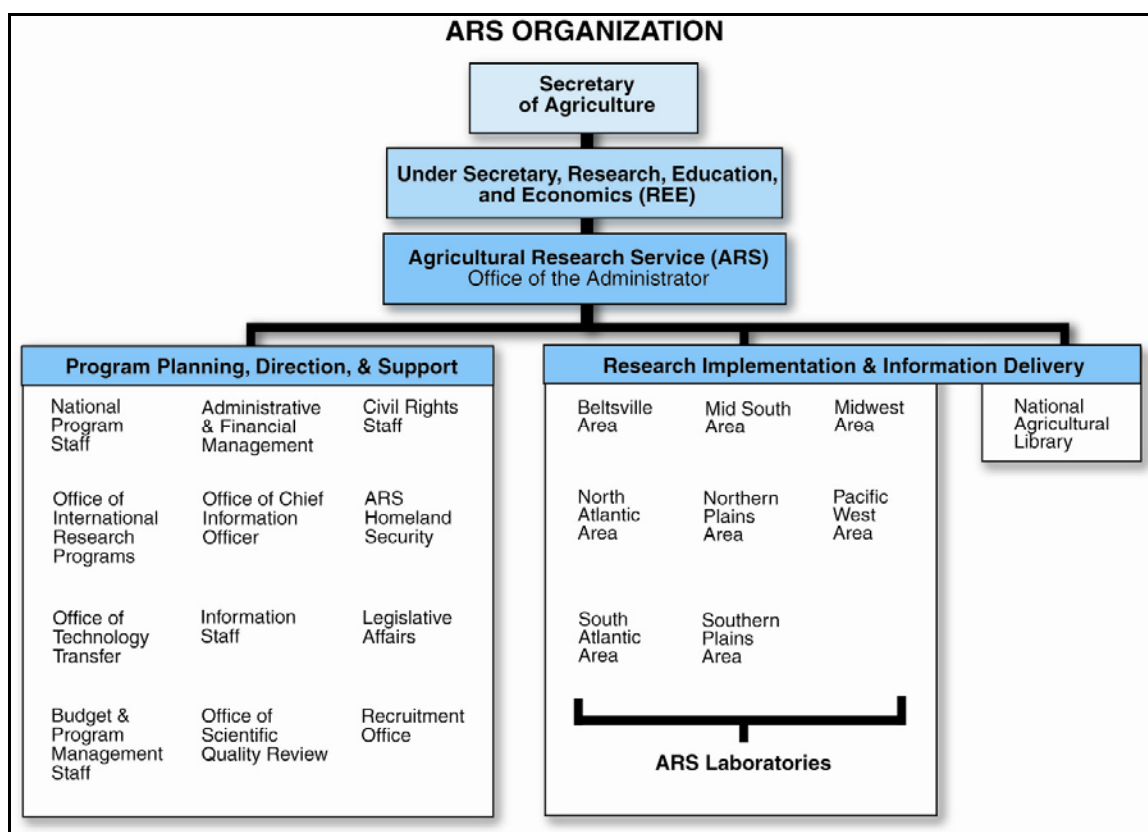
ARS ORGANIZATION

Secretary of Agriculture

Under Secretary, Research, Education, and Economics (REE)

Agricultural Research Service (ARS)
Office of the Administrator

Program Planning, Direction, & Support

National Program Staff

Administrative & Financial Management

Civil Rights Staff

Office of International Research Programs

Office of Chief Information Officer

ARS Homeland Security

Office of Technology Transfer

Information Staff

Legislative Affairs

Budget & Program Management Staff

Office of Scientific Quality Review

Recruitment Office

Research Implementation & Information Delivery

Beltsville Area

Mid South Area

Midwest Area

North Atlantic Area

Northern Plains Area

Pacific West Area

South Atlantic Area

Southern Plains Area

ARS Laboratories

National Agricultural Library